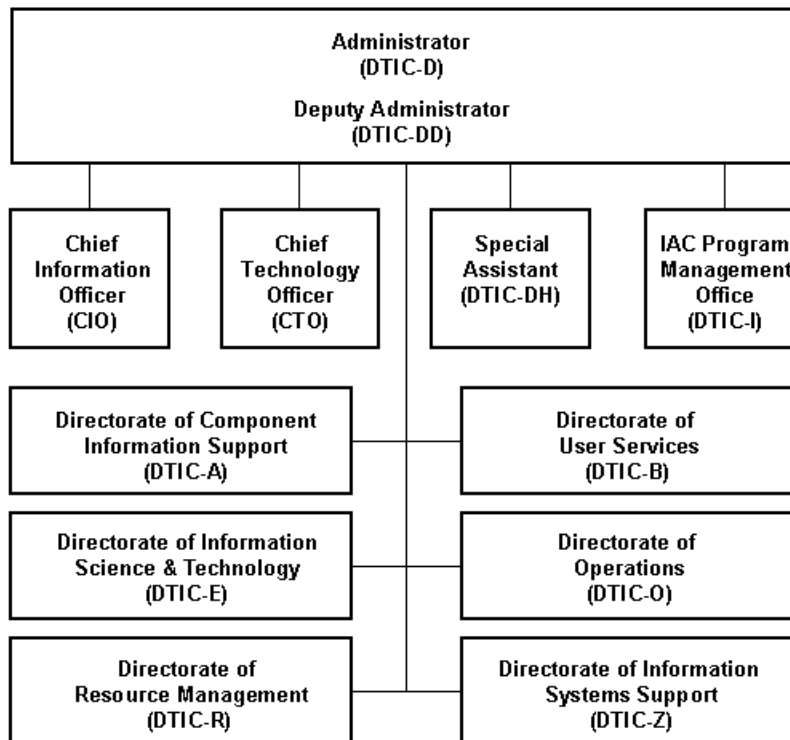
Administrator
(DTIC-D)

Deputy Administrator
(DTIC-DD)

Chief Information Officer (CIO)

Chief Technology Officer (CTO)

Special Assistant (DTIC-DH)

IAC Program Management Office (DTIC-I)

Directorate of Component Information Support (DTIC-A)

Directorate of User Services (DTIC-B)

Directorate of Information Science & Technology (DTIC-E)

Directorate of Operations (DTIC-O)

Directorate of Resource Management (DTIC-R)

Directorate of Information Systems Support (DTIC-Z)